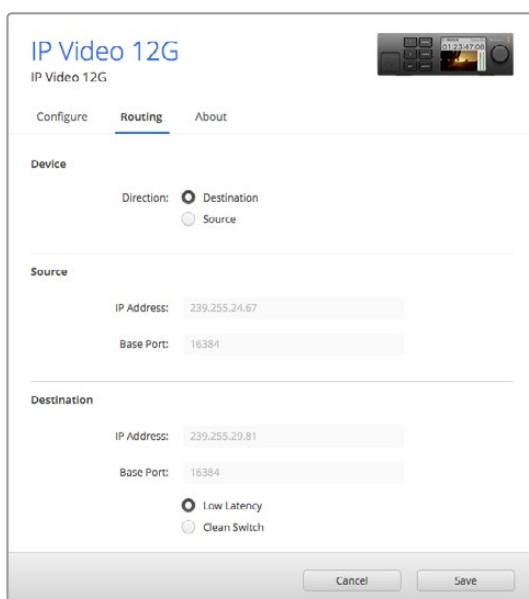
IP Video 12G
IP Video 12G

Configure
Routing
About

Device

Direction: Destination
Source

Source

IP Address: 239.255.24.67

Base Port: 16384

Destination

IP Address: 239.255.29.81

Base Port: 16384

Low Latency
Clean Switch

Cancel
Save